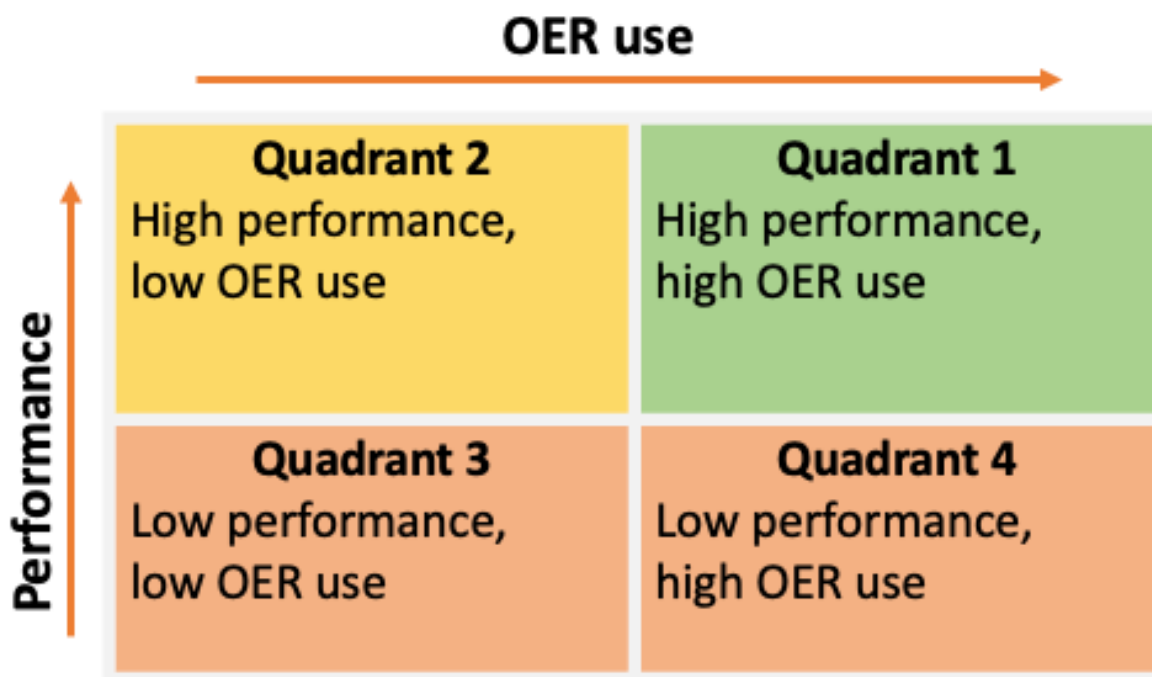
OER use

Performance

| Quadrant 2 High performance, low OER use | Quadrant 1 High performance, high OER use |
|---|---|
| Quadrant 3 Low performance, low OER use | Quadrant 4 Low performance, high OER use |